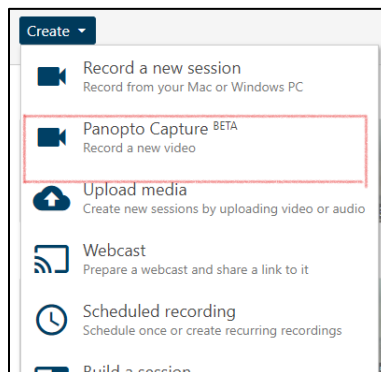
Create ▾

Record a new session
Record from your Mac or Windows PC

Panopto Capture BETA
Record a new video

Upload media
Create new sessions by uploading video or audio

Webcast
Prepare a webcast and share a link to it

Scheduled recording
Schedule once or create recurring recordings

Build a session